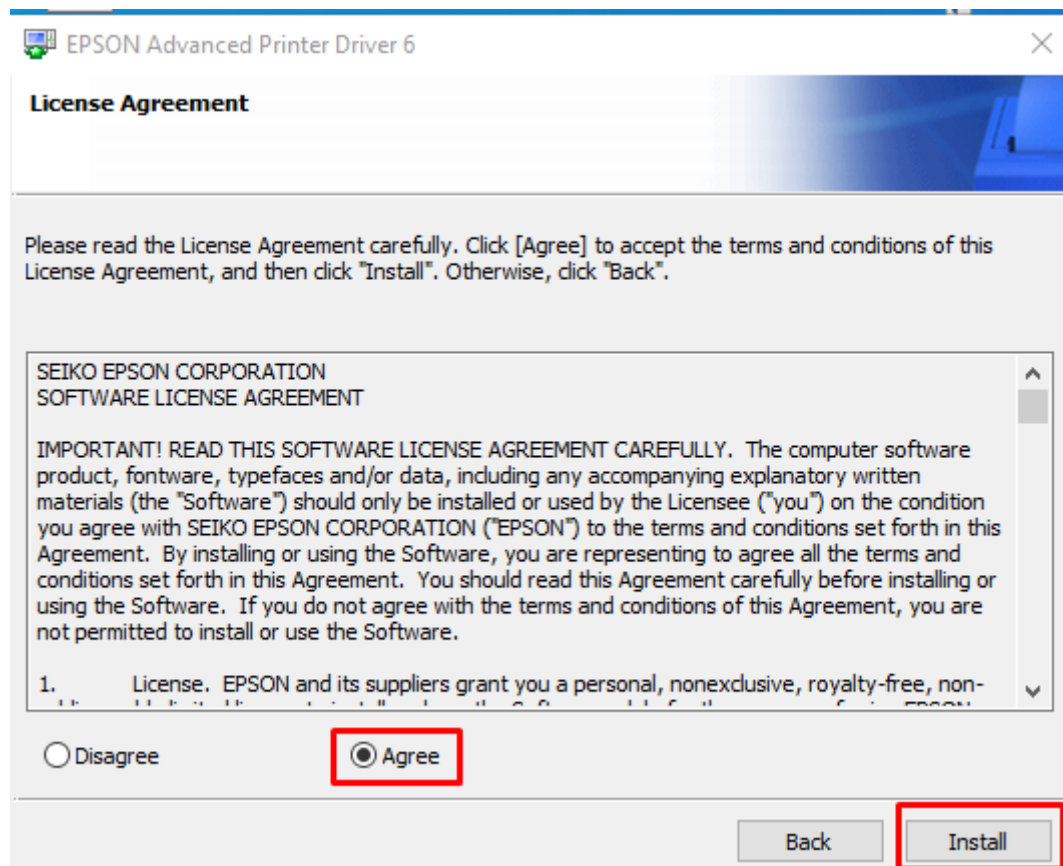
EPSON Advanced Printer Driver 6

License Agreement

Please read the License Agreement carefully. Click [Agree] to accept the terms and conditions of this License Agreement, and then click "Install". Otherwise, click "Back".

SEIKO EPSON CORPORATION
SOFTWARE LICENSE AGREEMENT

IMPORTANT! READ THIS SOFTWARE LICENSE AGREEMENT CAREFULLY. The computer software product, fontware, typefaces and/or data, including any accompanying explanatory written materials (the "Software") should only be installed or used by the Licensee ("you") on the condition you agree with SEIKO EPSON CORPORATION ("EPSON") to the terms and conditions set forth in this Agreement. By installing or using the Software, you are representing to agree all the terms and conditions set forth in this Agreement. You should read this Agreement carefully before installing or using the Software. If you do not agree with the terms and conditions of this Agreement, you are not permitted to install or use the Software.

1. License. EPSON and its suppliers grant you a personal, nonexclusive, royalty-free, non-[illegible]

Disagree

Agree

Back

Install